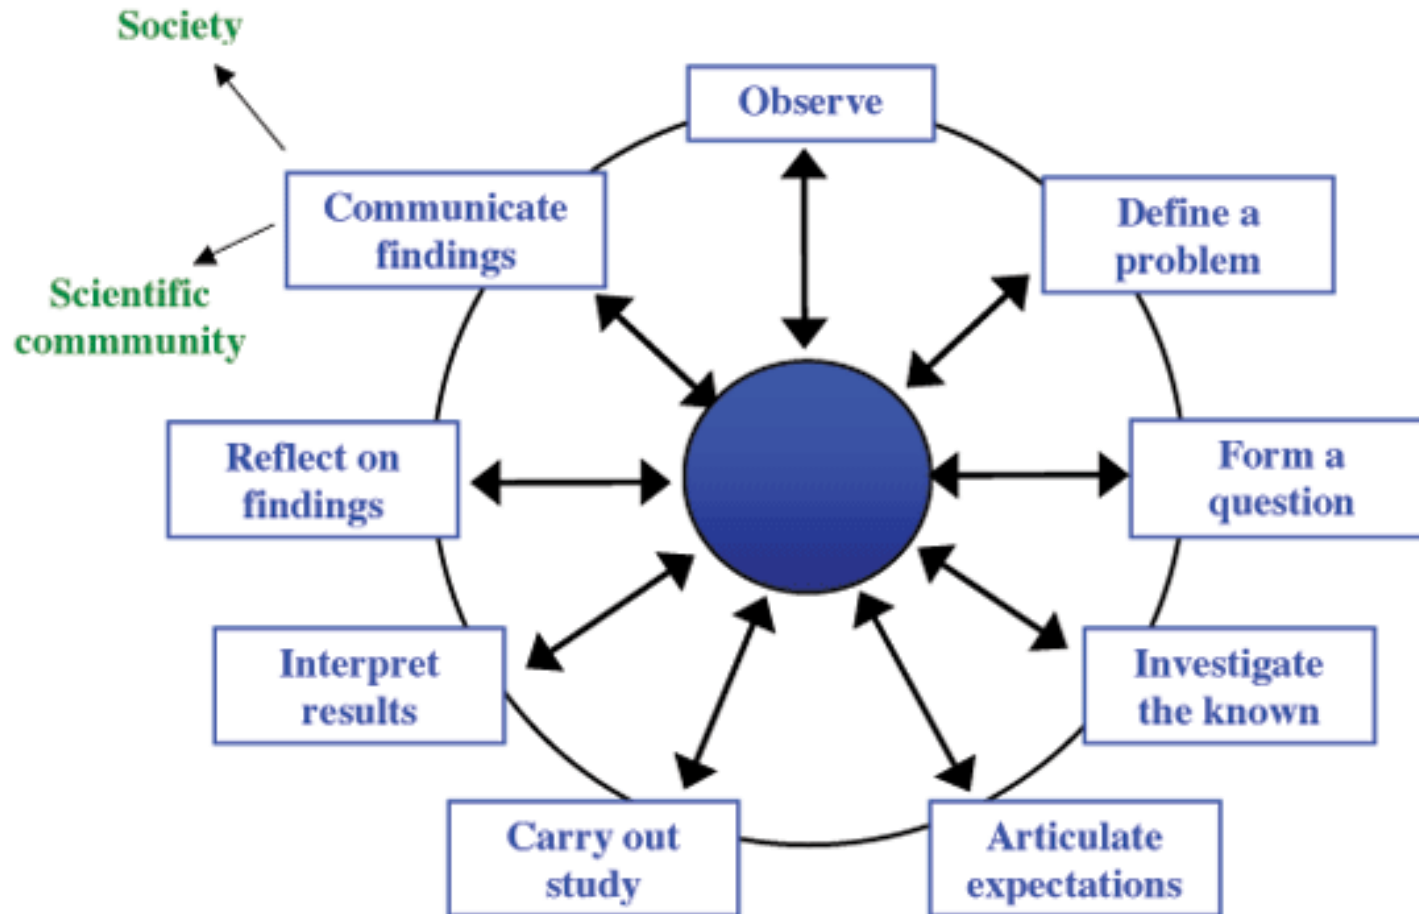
Society

Observe

Communicate findings

Define a problem

Scientific commmunity

Reflect on findings

Form a question

Interpret results

Investigate the known

Carry out study

Articulate expectations